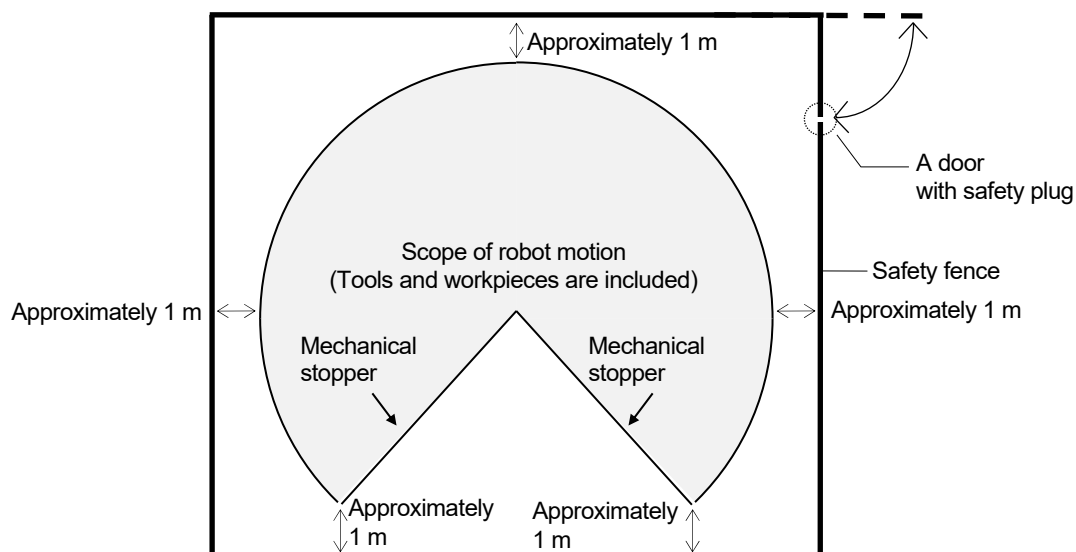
Approximately 1 m

A door with safety plug

Scope of robot motion
(Tools and workpieces are included)

Safety fence

Approximately 1 m

Approximately 1 m

Mechanical stopper

Mechanical stopper

Approximately 1 m

Approximately 1 m